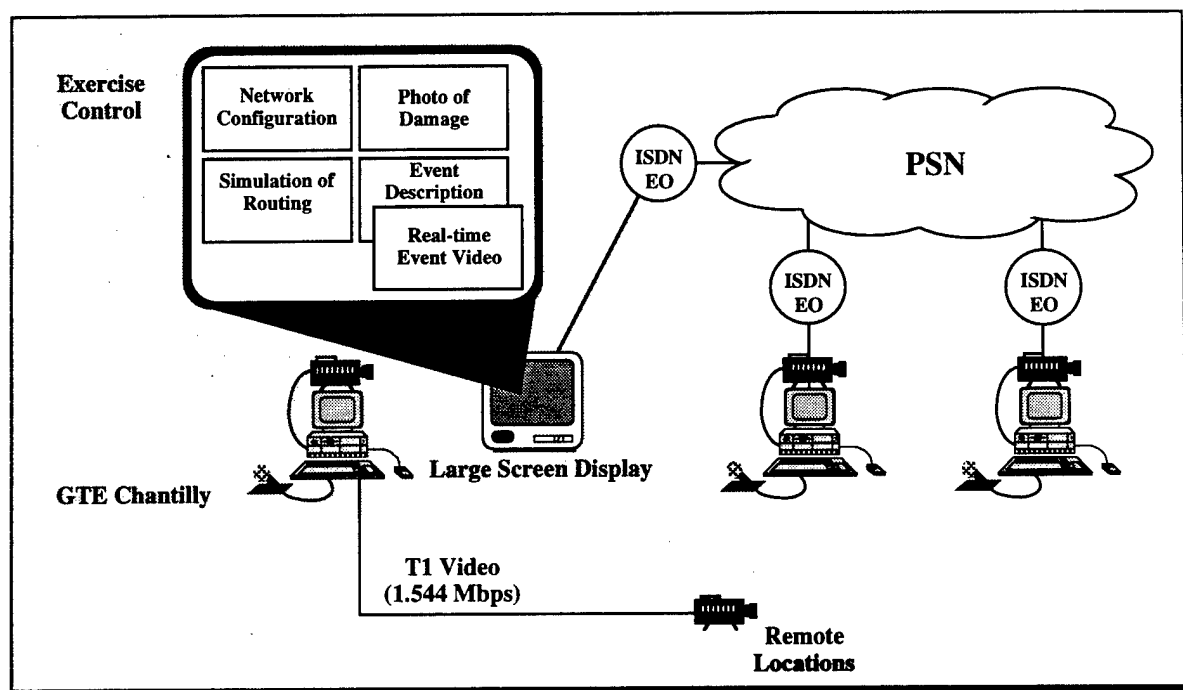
Exercise Control

Network Configuration

Photo of Damage

Simulation of Routing

Event Description

Real-time Event Video

ISDN EO

PSN

ISDN EO

ISDN EO

Large Screen Display

GTE Chantilly

T1 Video (1.544 Mbps)

Remote Locations